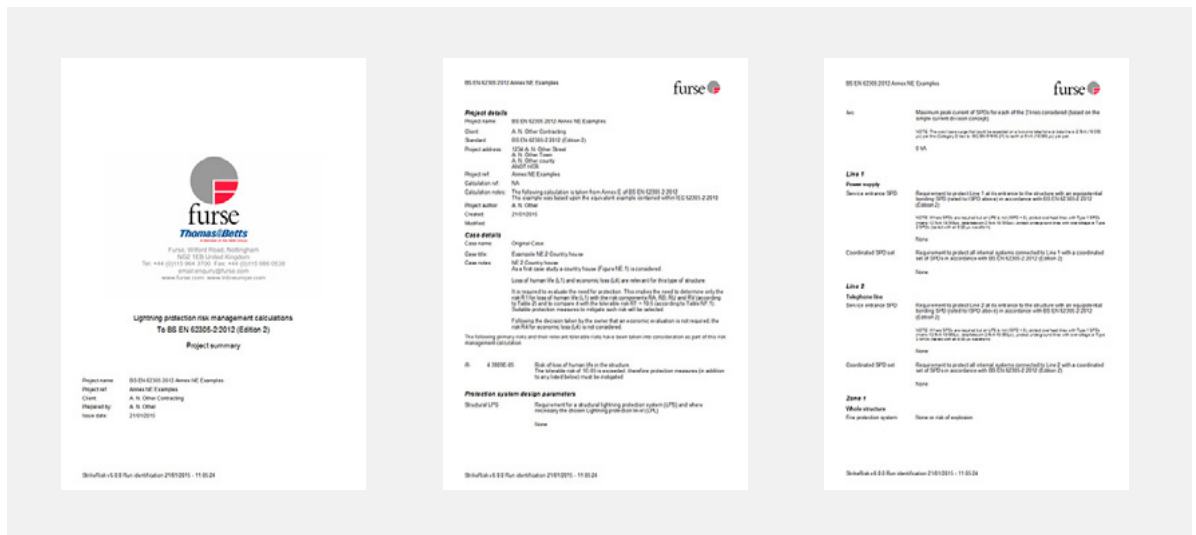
furse
Thomas&Betts
Furse, Wilford Road, Nottingham
NG2 1EB United Kingdom
Tel: +44 (0)115 964 3700 Fax: +44 (0)115 986 0538
email:enquiry@furse.com
www.furse.com www.tnbeurope.com

Lightning protection risk management calculations
To BS EN 62305-2:2012 (Edition 2)
Project summary

Project name: BS EN 62305-2:2012 Annex NE Examples
Project ref: Annex NE Examples
Client: A. N. Other Contracting
Prepared by: A. N. Other
Issue date: 21/01/2015

StrikeRisk v5.0.0 Run identification 21/01/2015 - 11:05:24

BS EN 62305-2:2012 Annex NE Examples
furse

Project details
Project name: BS EN 62305-2:2012 Annex NE Examples
Client: A. N. Other Contracting
Standard: BS EN 62305-2:2012 (Edition 2)
Project address: 123A A. N. Other Street
A. N. Other Town
A. N. Other county
AN0T HER
Project ref: Annex NE Examples
Calculation ref: NA
Calculation notes: The following calculation is taken from Annex E of BS EN 62305-2:2012
The example was based upon the equivalent example contained within IEC 62305-2:2010
Project author: A. N. Other
Created: 21/01/2015
Modified:

Case details
Case name: Original Case
Case title: Example NE 2 Country house
Case notes: NE 2 Country house
As a first case study a country house (Figure NE.1) is considered.
Loss of human life (L1) and economic loss (L4) are relevant for this type of structure.
It is required to evaluate the need for protection. This implies the need to determine only the risk R1 for loss of human life (L1) with the risk components RA, RB, RU and RV (according to Table 2) and to compare it with the tolerable risk RT = 10-5 (according to Table NF.1). Suitable protection measures to mitigate such risk will be selected.
Following the decision taken by the owner that an economic evaluation is not required, the risk R4 for economic loss (L4) is not considered.
The following primary risks and their relevant tolerable risks have been taken into consideration as part of this risk management calculation

R 4.3905E-05 Risk of loss of human life in the structure
The tolerable risk of 1E-05 is exceeded, therefore protection measures (in addition to any listed below) must be instigated

Protection system design parameters
Structural LPS Requirement for a structural lightning protection system (LPS) and where necessary the chosen Lightning protection level (LPL)
None

StrikeRisk v5.0.0 Run identification 21/01/2015 - 11:05:24

BS EN 62305-2:2012 Annex NE Examples
furse

Iimp Maximum peak current of SPDs for each of the 2 lines considered (based on the simple current division concept).
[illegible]
0 kA

Line 1
Power supply
Service entrance SPD Requirement to protect Line 1 at its entrance to the structure with an equipotential bonding SPD (rated to SPD above) in accordance with BS EN 62305-2:2012 (Edition 2)
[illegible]
None
Coordinated SPD set Requirement to protect all internal systems connected to Line 1 with a coordinated set of SPDs in accordance with BS EN 62305-2:2012 (Edition 2)
None

Line 2
Telephone line
Service entrance SPD Requirement to protect Line 2 at its entrance to the structure with an equipotential bonding SPD (rated to SPD above) in accordance with BS EN 62305-2:2012 (Edition 2)
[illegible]
None
Coordinated SPD set Requirement to protect all internal systems connected to Line 2 with a coordinated set of SPDs in accordance with BS EN 62305-2:2012 (Edition 2)
None

Zone 1
Whole structure
Fire protection system None or risk of explosion

StrikeRisk v5.0.0 Run identification 21/01/2015 - 11:05:24